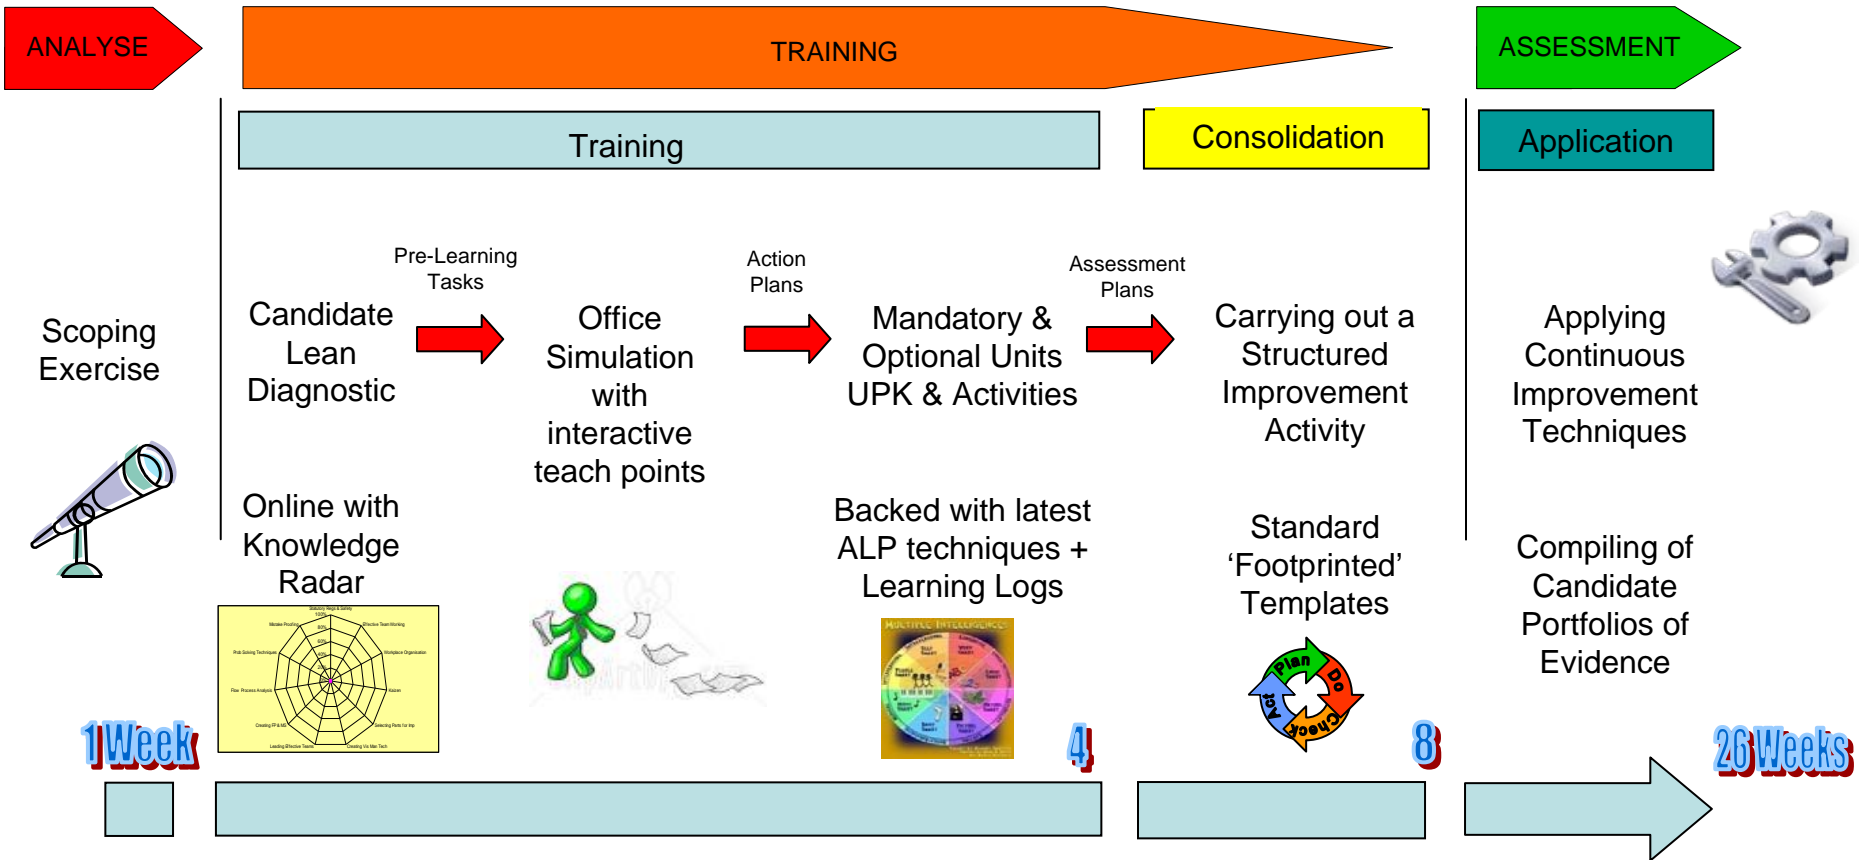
ANALYSE

TRAINING

ASSESSMENT

Training

Consolidation

Application

Scoping Exercise

Candidate Lean Diagnostic

Pre-Learning Tasks

Office Simulation with interactive teach points

Action Plans

Mandatory & Optional Units UPK & Activities

Assessment Plans

Carrying out a Structured Improvement Activity

Applying Continuous Improvement Techniques

Online with Knowledge Radar

Backed with latest ALP techniques + Learning Logs

Standard 'Footprinted' Templates

Compiling of Candidate Portfolios of Evidence

Plan Do Check Act

1 Week

4

8

26 Weeks